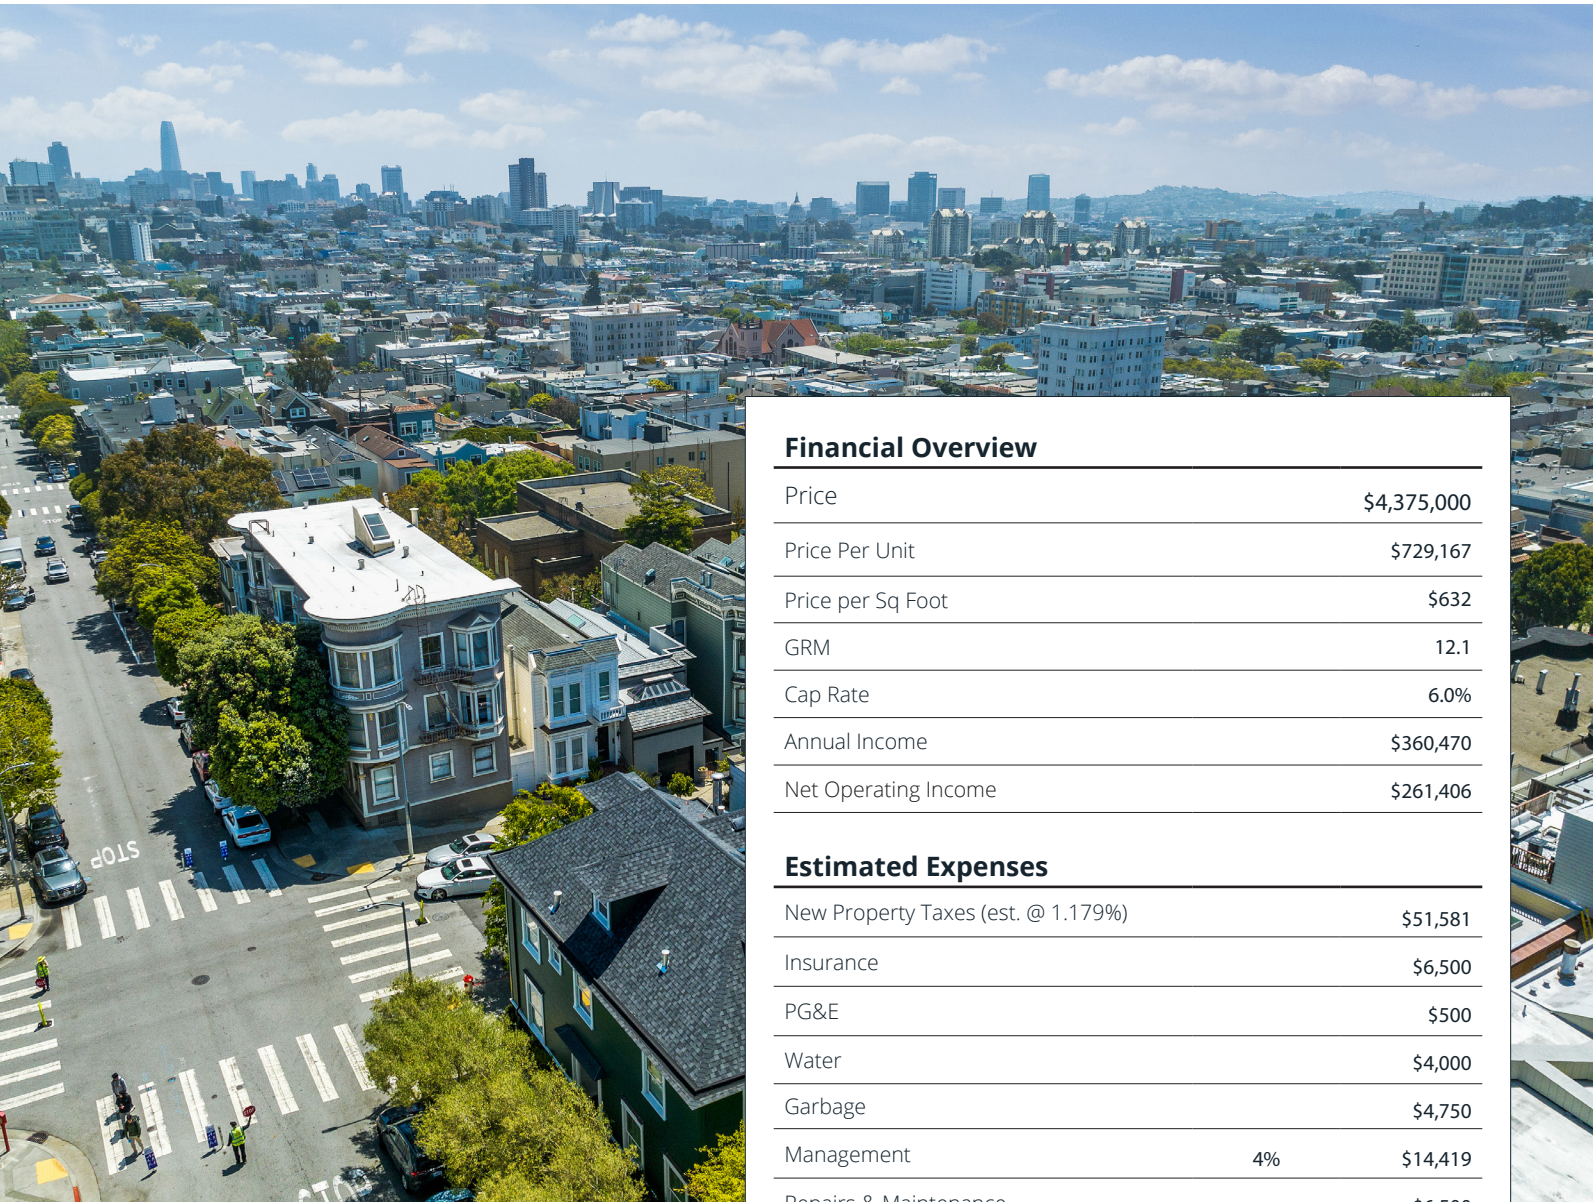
Financial Overview

| | |
|---|---|
| Price | $4,375,000 |
| Price Per Unit | $729,167 |
| Price per Sq Foot | $632 |
| GRM | 12.1 |
| Cap Rate | 6.0% |
| Annual Income | $360,470 |
| Net Operating Income | $261,406 |

Estimated Expenses

| | | |
|---|---|---|
| New Property Taxes (est. @ 1.179%) | | $51,581 |
| Insurance | | $6,500 |
| PG&E | | $500 |
| Water | | $4,000 |
| Garbage | | $4,750 |
| Management | 4% | $14,419 |
| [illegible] | | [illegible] |

STOP

STOP